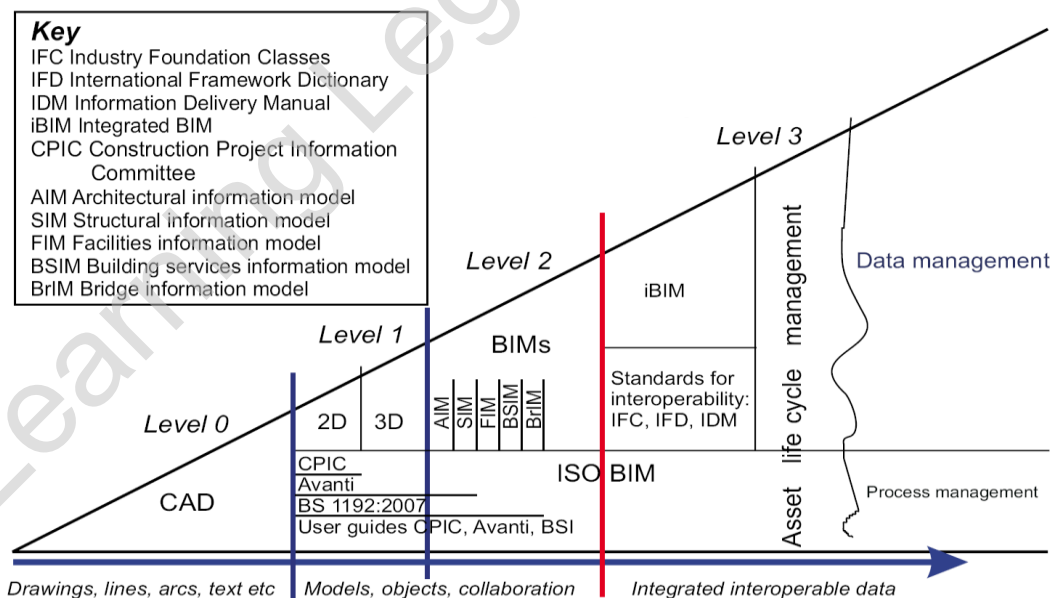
**Key**
IFC Industry Foundation Classes
IFD International Framework Dictionary
IDM Information Delivery Manual
iBIM Integrated BIM
CPIC Construction Project Information Committee
AIM Architectural information model
SIM Structural information model
FIM Facilities information model
BSIM Building services information model
BrIM Bridge information model

Level 3
Level 2
Level 1
Level 0

Data management

iBIM

BIMs

Asset life cycle management

2D
3D

AIM
SIM
FIM
BSIM
BrIM

Standards for interoperability: IFC, IFD, IDM

CAD

CPIC
Avanti
BS 1192:2007
User guides CPIC, Avanti, BSI

ISO BIM

Process management

Drawings, lines, arcs, text etc
Models, objects, collaboration
Integrated interoperable data

Learning Leg